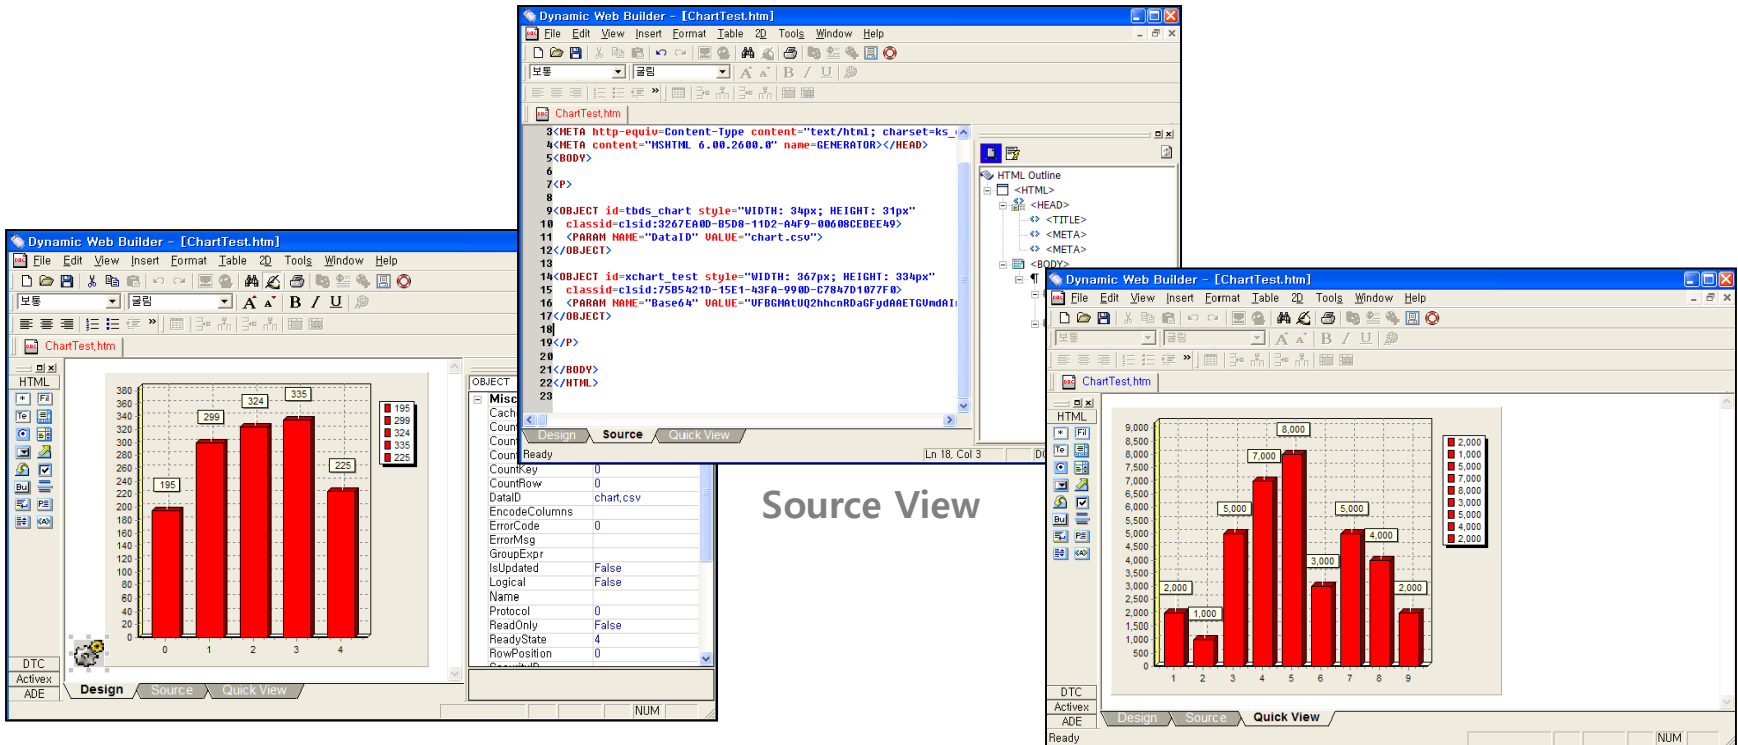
Dynamic Web Builder - [ChartTest.htm]
File Edit View Insert Format Table 2D Tools Window Help
보통 굴림
ChartTest.htm

3 <META http-equiv=Content-Type content="text/html; charset=ks_
4 <META content="MSHTML 6.00.2600.0" name=GENERATOR></HEAD>
5 <BODY>
6
7 <P>
8
9 <OBJECT id=tbds_chart style="WIDTH: 34px; HEIGHT: 31px"
10 classid=clsid:3267EA0D-B5D8-11D2-A4F9-00608CEBEE49>
11 <PARAM NAME="DataID" VALUE="chart.csv">
12 </OBJECT>
13
14 <OBJECT id=xchart_test style="WIDTH: 367px; HEIGHT: 334px"
15 classid=clsid:75B5421D-15E1-43FA-990D-C7847D1077F0>
16 <PARAM NAME="Base64" VALUE="UFBGMAtUQ2hhcnRDaGFydAAETGUmdAI
17 </OBJECT>
18
19 </P>
20
21 </BODY>
22 </HTML>
23

HTML Outline
<HTML>
<HEAD>
<TITLE>
<META>
<META>
<BODY>

Design Source Quick View
Ready Ln 18, Col 3

Dynamic Web Builder - [ChartTest.htm]
File Edit View Insert Format Table 2D Tools Window Help
보통 굴림
ChartTest.htm
HTML
380 360 340 320 300 280 260 240 220 200 180 160 140 120 100 80 60 40 20 0
195 299 324 335 225
0 1 2 3 4
195 299 324 335 225
DTC Activex ADE
Design Source Quick View

OBJECT
Misc
Cach
Coun
Coun
Coun
CountKey 0
CountRow 0
DataID chart.csv
EncodeColumns
ErrorCode 0
ErrorMsg
GroupExpr
IsUpdated False
Logical False
Name
Protocol 0
ReadOnly False
ReadyState 4
RowPosition 0
NUM

Source View

Dynamic Web Builder - [ChartTest.htm]
File Edit View Insert Format Table 2D Tools Window Help
보통 굴림
ChartTest.htm
HTML
9,000 8,500 8,000 7,500 7,000 6,500 6,000 5,500 5,000 4,500 4,000 3,500 3,000 2,500 2,000 1,500 1,000 500 0
2,000 1,000 5,000 7,000 8,000 3,000 5,000 4,000 2,000
1 2 3 4 5 6 7 8 9
2,000 1,000 5,000 7,000 8,000 3,000 5,000 4,000 2,000
DTC Activex ADE
Design Source Quick View
Ready NUM